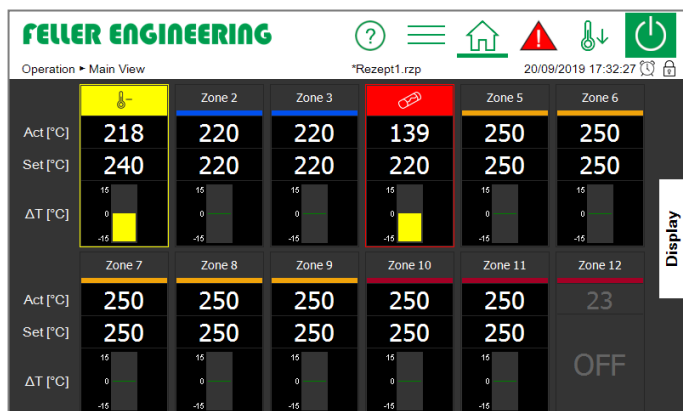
FELLER ENGINEERING

?

Operation ▸ Main View

*Rezept1.rzp

20/09/2019 17:32:27

| | | Zone 2 | Zone 3 | | Zone 5 | Zone 6 |
|---|---|---|---|---|---|---|
| Act [°C] | 218 | 220 | 220 | 139 | 250 | 250 |
| Set [°C] | 240 | 220 | 220 | 220 | 250 | 250 |
| ΔT [°C] | 15 0 -15 | 15 0 -15 | 15 0 -15 | 15 0 -15 | 15 0 -15 | 15 0 -15 |

| | Zone 7 | Zone 8 | Zone 9 | Zone 10 | Zone 11 | Zone 12 |
|---|---|---|---|---|---|---|
| Act [°C] | 250 | 250 | 250 | 250 | 250 | 23 |
| Set [°C] | 250 | 250 | 250 | 250 | 250 | |
| ΔT [°C] | 15 0 -15 | 15 0 -15 | 15 0 -15 | 15 0 -15 | 15 0 -15 | OFF |

Display